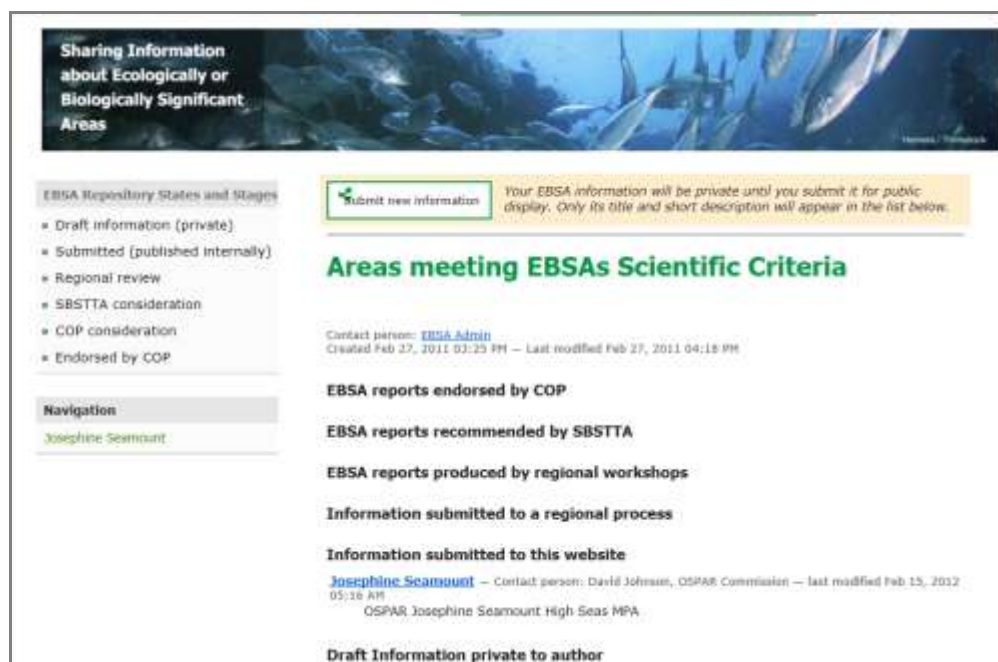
Sharing Information about Ecologically or Biologically Significant Areas

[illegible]

EBSA Repository States and Stages

- Draft information (private)
- Submitted (published internally)
- Regional review
- SBSTTA consideration
- COP consideration
- Endorsed by COP

Navigation

Josephine Seamount

Submit new information

Your EBSA information will be private until you submit it for public display. Only its title and short description will appear in the list below.

Areas meeting EBSAs Scientific Criteria

Contact person: EBSA Admin
Created Feb 27, 2011 03:25 PM — Last modified Feb 27, 2011 04:18 PM

EBSA reports endorsed by COP

EBSA reports recommended by SBSTTA

EBSA reports produced by regional workshops

Information submitted to a regional process

Information submitted to this website

Josephine Seamount — Contact person: David Johnson, OSPAR Commission — last modified Feb 15, 2012 05:16 AM
OSPAR Josephine Seamount High Seas MPA

Draft Information private to author